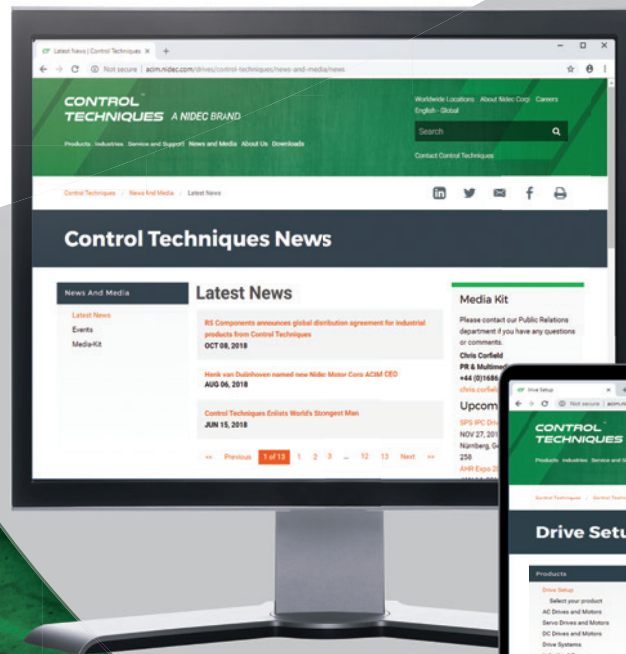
Latest News | Control Techniques ×  +

Not secure | acim.nidec.com/drives/control-techniques/news-and-media/news

CONTROL TECHNIQUES A NIDEC BRAND

Worldwide Locations  About Nidec Corp  Careers
English - Global

Search

Products  Industries  Service and Support  News and Media  About Us  Downloads

Contact Control Techniques

Control Techniques / News And Media / Latest News

Control Techniques News

News And Media
Latest News
Events
Media Kit

Latest News

RS Components announces global distribution agreement for industrial products from Control Techniques
OCT 08, 2018

Henk van Duijnhoven named new Nidec Motor Corp ACIM CEO
AUG 06, 2018

Control Techniques Enlists World's Strongest Man
JUN 15, 2018

«  Previous  1 of 13  1  2  3  ...  12  13  Next  »

Media Kit

Please contact our Public Relations department if you have any questions or comments.

Chris Corfield
PR & Multimed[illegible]
+44 (0)1686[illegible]
chris.corfield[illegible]

Upcom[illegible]
SPS IPC Driv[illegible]
NOV 27, 201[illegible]
Nürnberg, G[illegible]
258
AHR Expo 2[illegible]

Drive Setup

Not secure | acim.n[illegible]

CONTROL TECHNIQUES

Products  Industries  Service and S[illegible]

Control Techniques / Control Techni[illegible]

Drive Setu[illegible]

Products
Drive Setup
Select your product
AC Drives and Motors
Servo Drives and Motors
DC Drives and Motors
Drive Systems